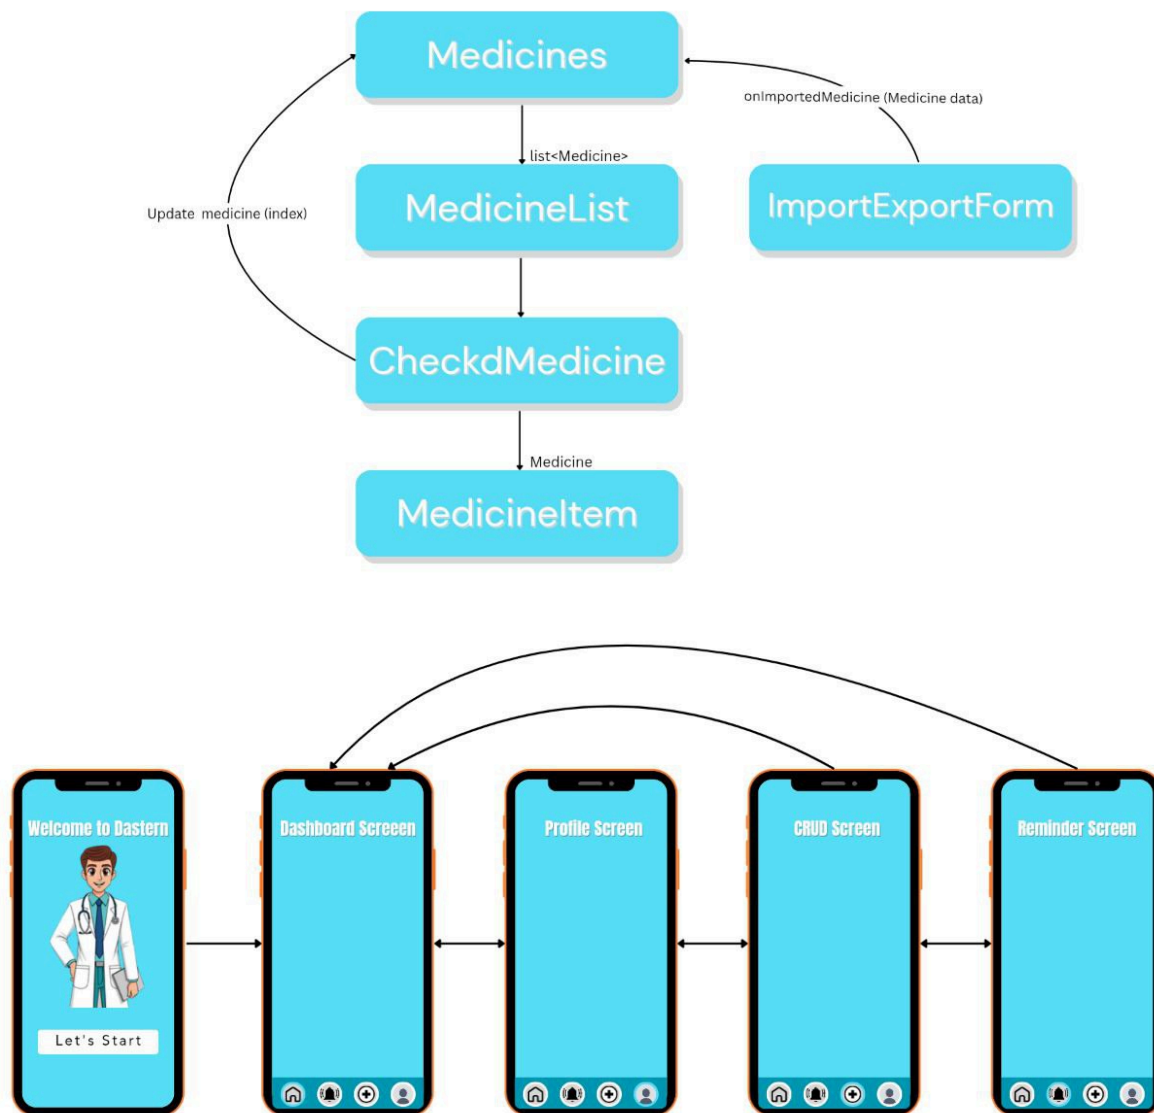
Medicines

onImportedMedicine (Medicine data)

list<Medicine>

MedicineList

ImportExportForm

Update medicine (index)

CheckdMedicine

Medicine

MedicineItem

Welcome to Dastern

Let's Start

Dashboard Screeen

Profile Screen

CRUD Screen

Reminder Screen